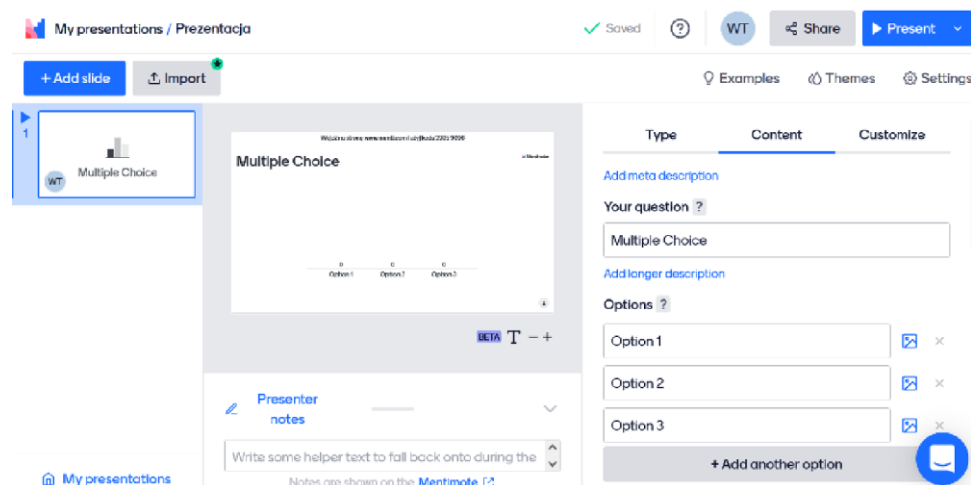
My presentations / Prezentacja

Saved

?

WT

Share

Present

+ Add slide

Import

Examples

Themes

Settings

1

Multiple Choice

WT

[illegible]

Multiple Choice

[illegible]

0 0 0

Option 1 Option 2 Option 3

BETA T − +

Presenter notes

Write some helper text to fall back onto during the

Notes are shown on the Mentimote

My presentations

Type

Content

Customize

Add meta description

Your question ?

Multiple Choice

Add longer description

Options ?

Option 1

Option 2

Option 3

+ Add another option